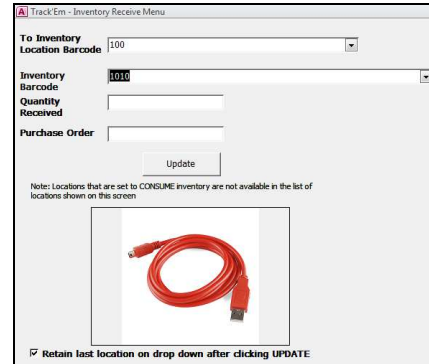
Track'Em - Inventory Receive Menu

To Inventory Location Barcode
100

Inventory Barcode
1010

Quantity Received

Purchase Order

Update

Note: Locations that are set to CONSUME inventory are not available in the list of locations shown on this screen

Retain last location on drop down after clicking UPDATE